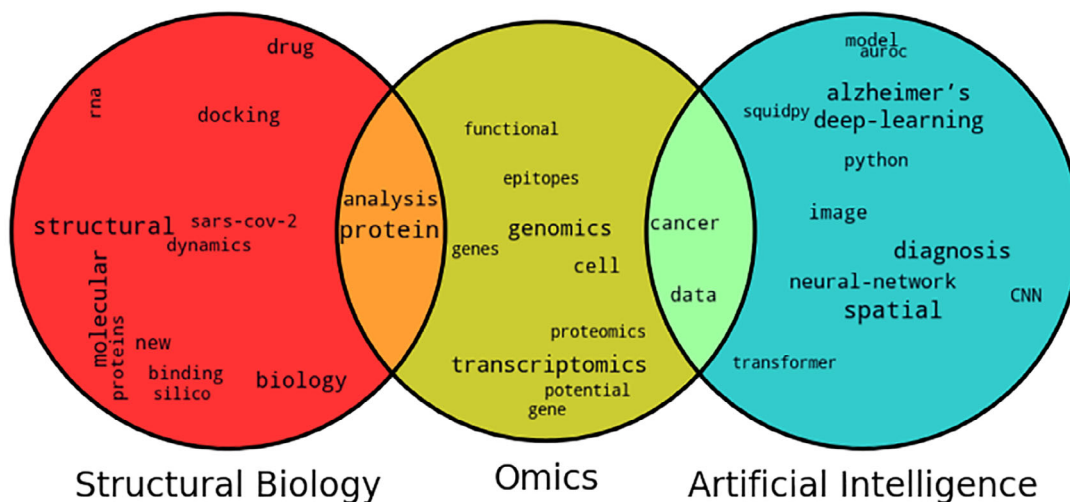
drug

rna

docking

structural

sars-cov-2

dynamics

molecular

proteins

new

binding

silico

biology

analysis

protein

functional

epitopes

genomics

genes

cell

proteomics

transcriptomics

potential

gene

cancer

data

model

auroc

squidpy

alzheimer's

deep-learning

python

image

diagnosis

neural-network

spatial

CNN

transformer

Structural Biology

Omics

Artificial Intelligence